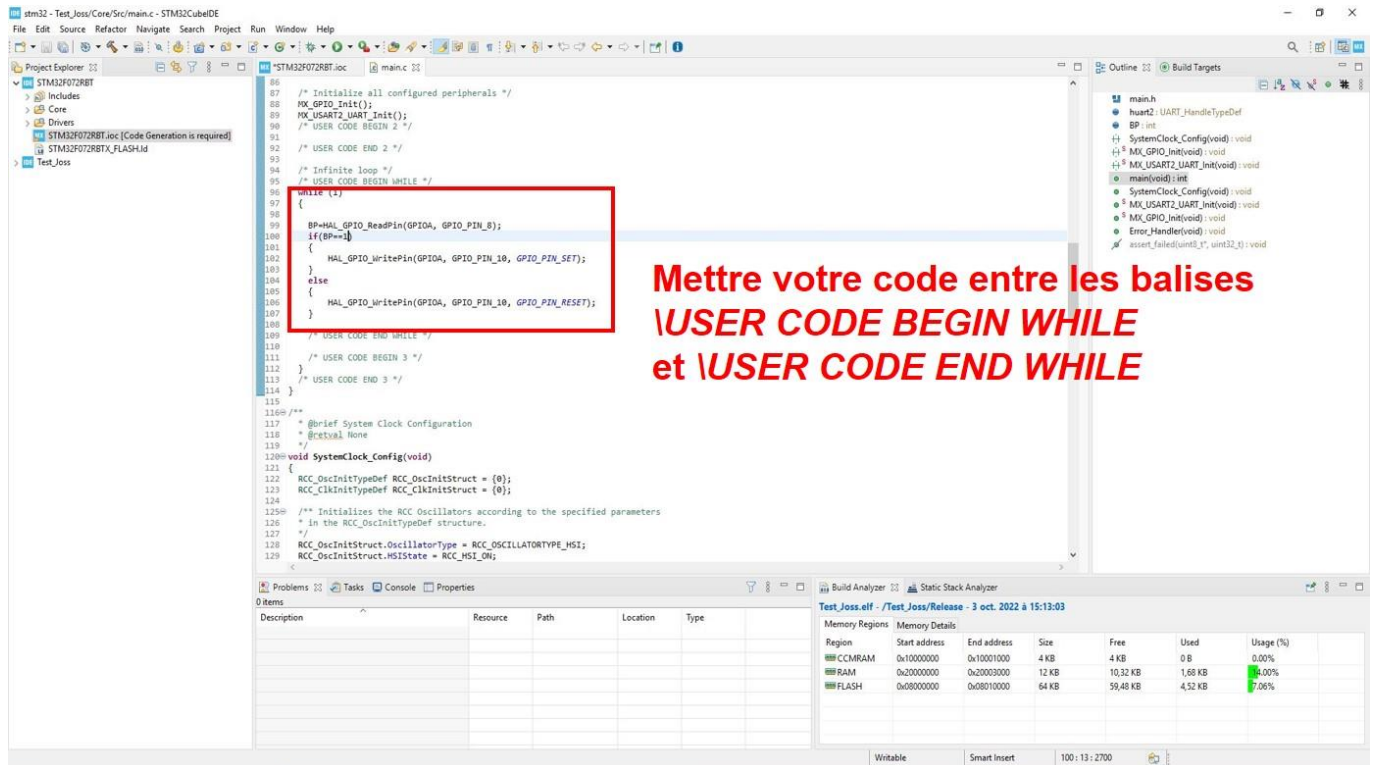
stm32 - Test_Joss/Core/Src/main.c - STM32CubeIDE

File Edit Source Refactor Navigate Search Project Run Window Help

Project Explorer
STM32F072RBT
Includes
Core
Drivers
STM32F072RBT.ioc [Code Generation is required]
STM32F072RBTX_FLASH.ld
Test_Joss

*STM32F072RBT.ioc   main.c

86
87 /* Initialize all configured peripherals */
88 MX_GPIO_Init();
89 MX_USART2_UART_Init();
90 /* USER CODE BEGIN 2 */
91
92 /* USER CODE END 2 */
93
94 /* Infinite loop */
95 /* USER CODE BEGIN WHILE */
96 while (1)
97 {
98
99 BP=HAL_GPIO_ReadPin(GPIOA, GPIO_PIN_8);
100 if(BP==1)
101 {
102 HAL_GPIO_WritePin(GPIOA, GPIO_PIN_10, GPIO_PIN_SET);
103 }
104 else
105 {
106 HAL_GPIO_WritePin(GPIOA, GPIO_PIN_10, GPIO_PIN_RESET);
107 }
108
109 /* USER CODE END WHILE */
110
111 /* USER CODE BEGIN 3 */
112 }
113 /* USER CODE END 3 */
114 }
115
116 /**
117 * @brief System Clock Configuration
118 * @retval None
119 */
120 void SystemClock_Config(void)
121 {
122 RCC_OscInitTypeDef RCC_OscInitStruct = {0};
123 RCC_ClkInitTypeDef RCC_ClkInitStruct = {0};
124
125 /** Initializes the RCC Oscillators according to the specified parameters
126 * in the RCC_OscInitTypeDef structure.
127 */
128 RCC_OscInitStruct.OscillatorType = RCC_OSCILLATORTYPE_HSI;
129 RCC_OscInitStruct.HSIState = RCC_HSI_ON;

Mettre votre code entre les balises \USER CODE BEGIN WHILE et \USER CODE END WHILE

Outline   Build Targets
main.h
huart2 : UART_HandleTypeDef
BP : int
SystemClock_Config(void) : void
MX_GPIO_Init(void) : void
MX_USART2_UART_Init(void) : void
main(void) : int
SystemClock_Config(void) : void
MX_USART2_UART_Init(void) : void
MX_GPIO_Init(void) : void
Error_Handler(void) : void
assert_failed(uint8_t*, uint32_t) : void

Problems   Tasks   Console   Properties
0 items

| Description | Resource | Path | Location | Type |
|---|---|---|---|---|

Build Analyzer   Static Stack Analyzer
Test_Joss.elf - /Test_Joss/Release - 3 oct. 2022 à 15:13:03
Memory Regions   Memory Details

| Region | Start address | End address | Size | Free | Used | Usage (%) |
|---|---|---|---|---|---|---|
| CCMRAM | 0x10000000 | 0x10001000 | 4 KB | 4 KB | 0 B | 0.00% |
| RAM | 0x20000000 | 0x20003000 | 12 KB | 10,32 KB | 1,68 KB | 14.00% |
| FLASH | 0x08000000 | 0x08010000 | 64 KB | 59,48 KB | 4,52 KB | 7.06% |

Writable   Smart Insert   100 : 13 : 2700